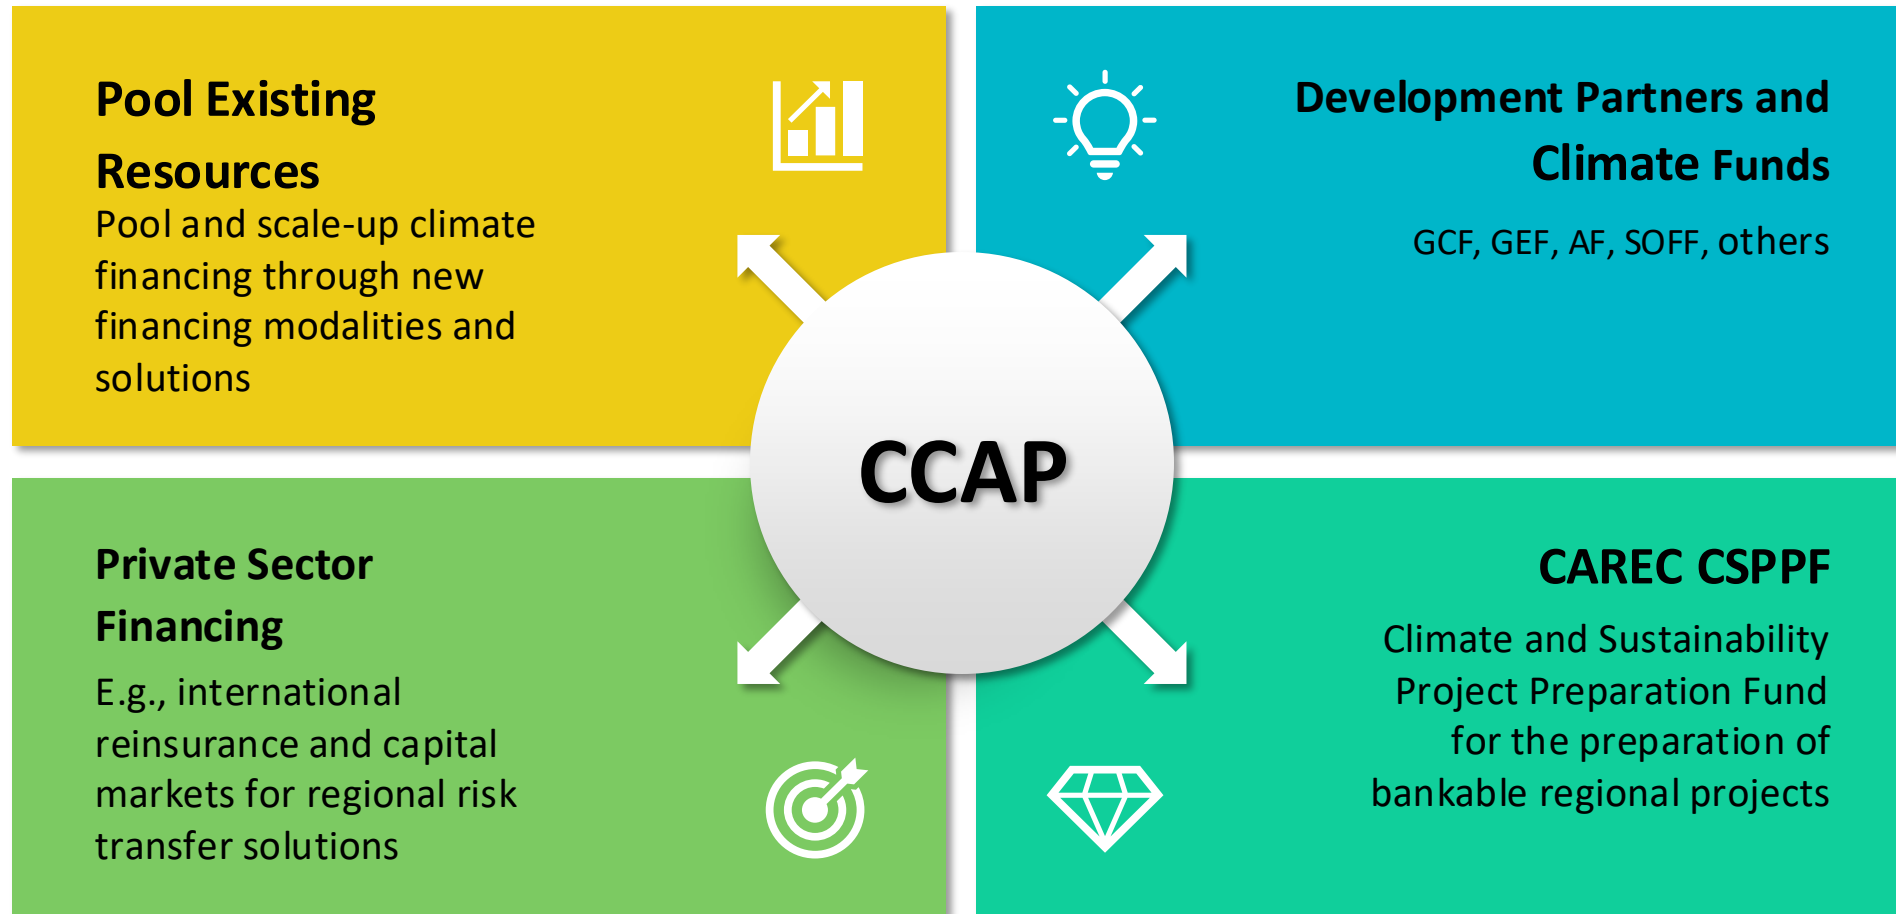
Pool Existing Resources

Pool and scale-up climate financing through new financing modalities and solutions

Development Partners and Climate Funds

GCF, GEF, AF, SOFF, others

CCAP

Private Sector Financing

E.g., international reinsurance and capital markets for regional risk transfer solutions

CAREC CSPPF

Climate and Sustainability Project Preparation Fund for the preparation of bankable regional projects